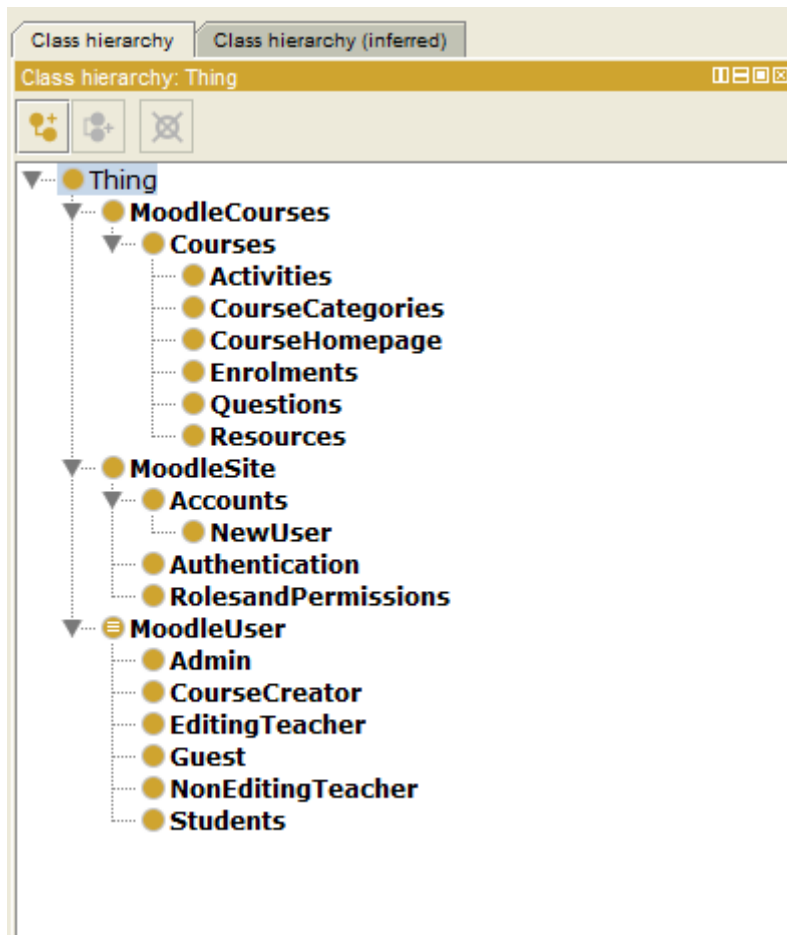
Class hierarchy
Class hierarchy (inferred)
Class hierarchy: Thing

Thing
MoodleCourses
Courses
Activities
CourseCategories
CourseHomepage
Enrolments
Questions
Resources
MoodleSite
Accounts
NewUser
Authentication
RolesandPermissions
MoodleUser
Admin
CourseCreator
EditingTeacher
Guest
NonEditingTeacher
Students